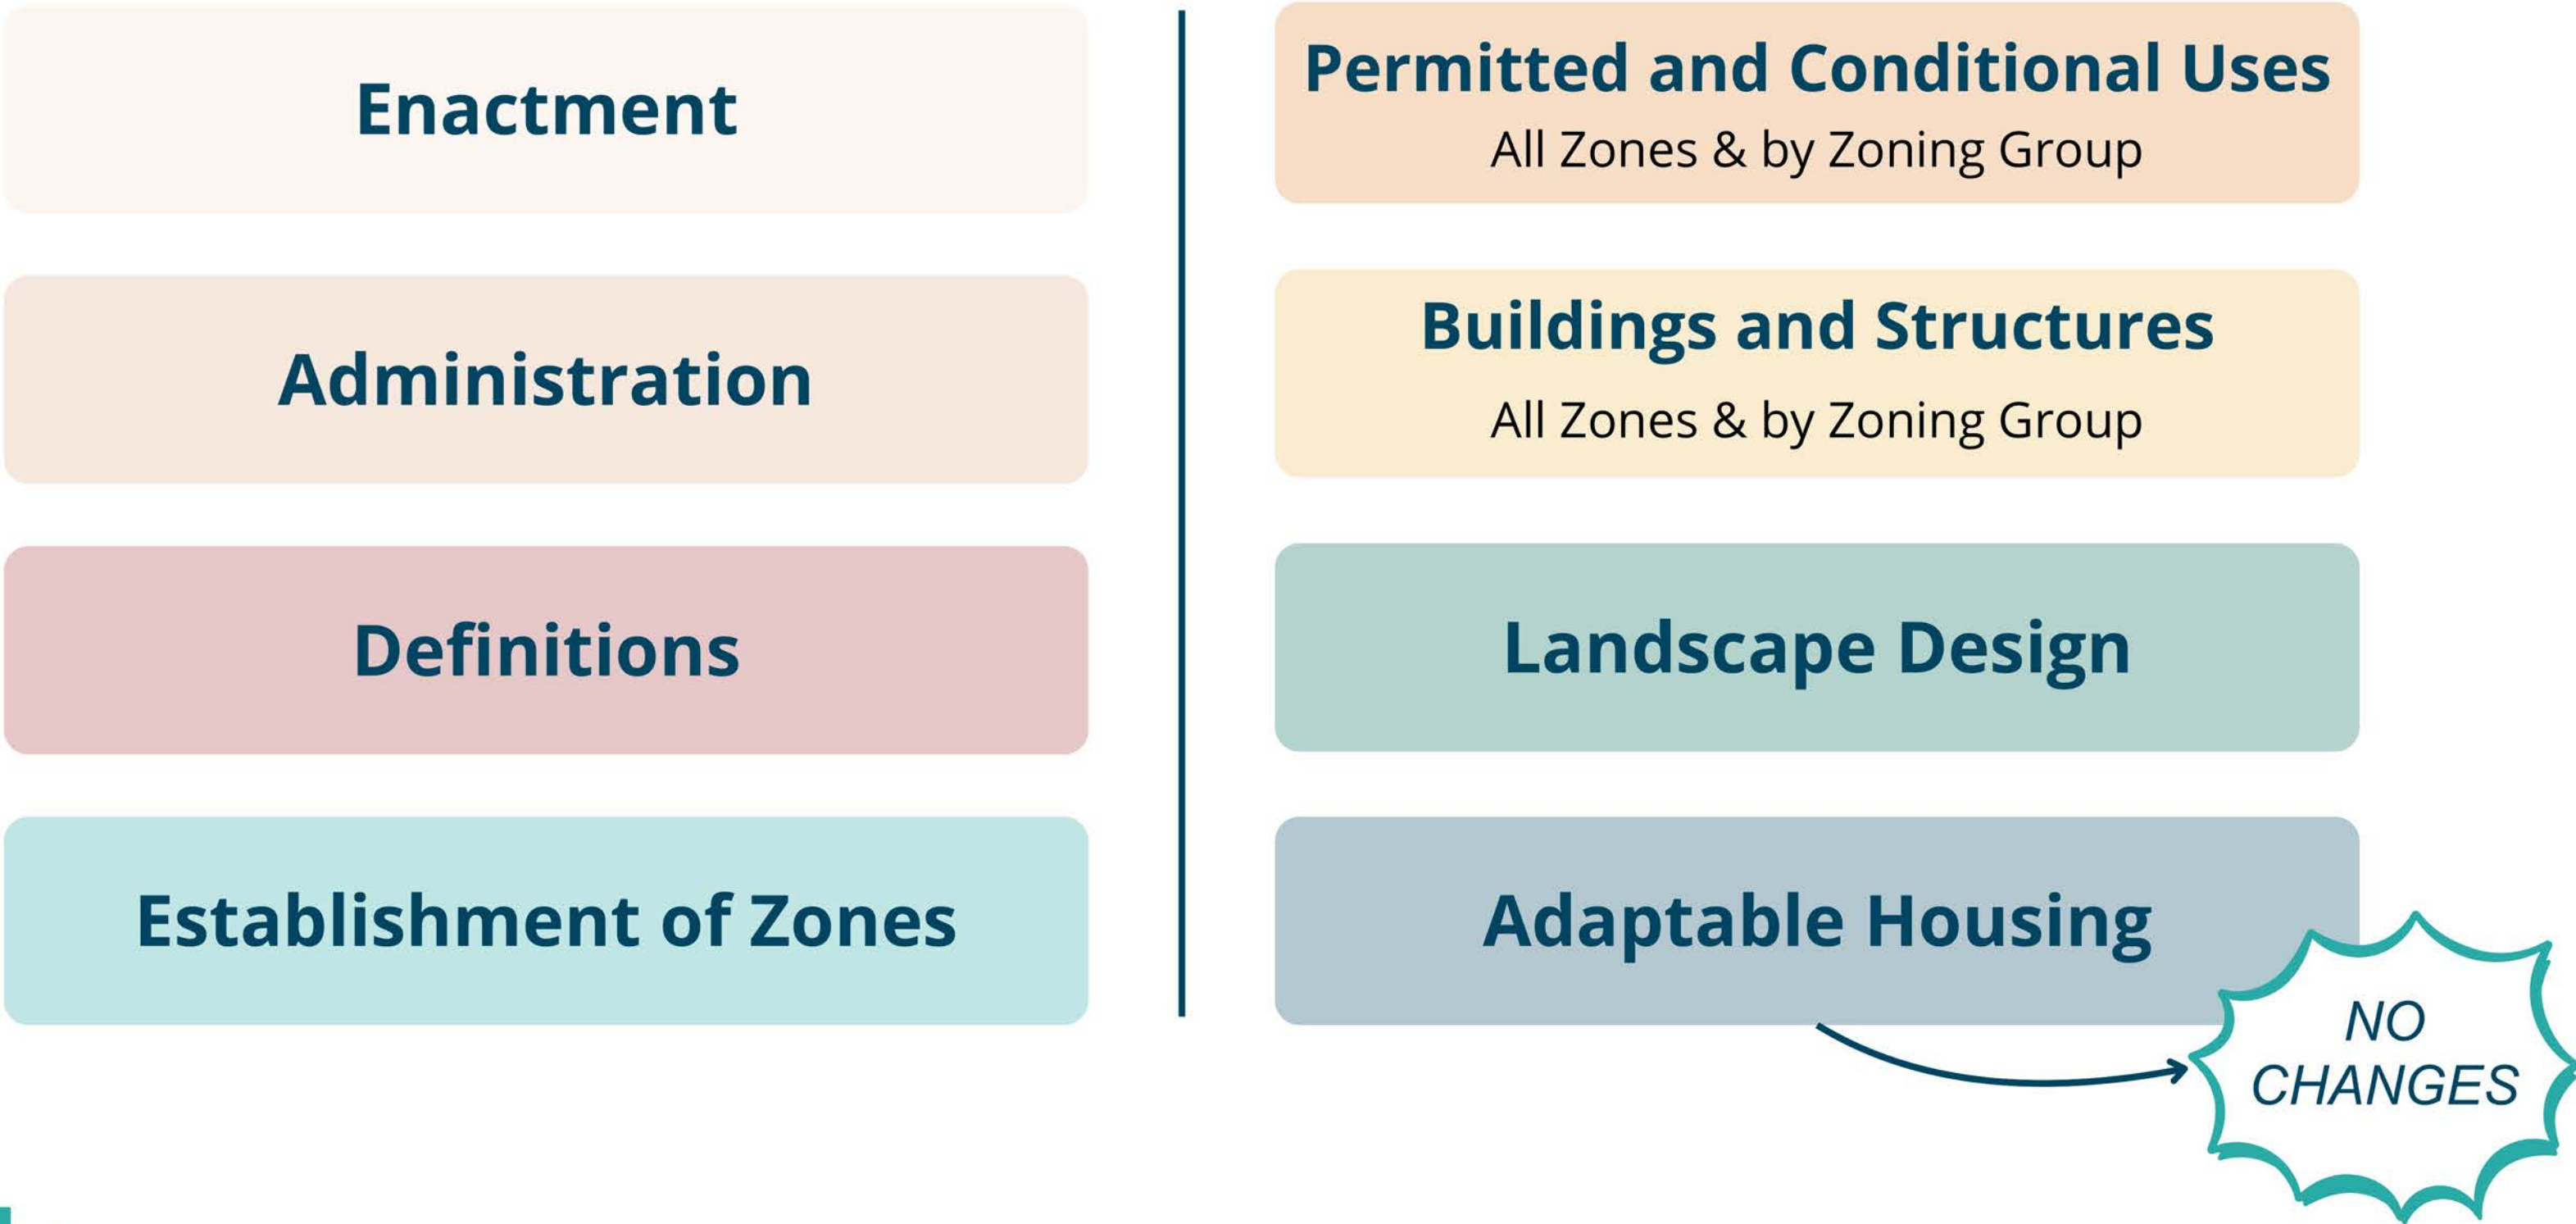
Enactment

Administration

Definitions

Establishment of Zones

Permitted and Conditional Uses
All Zones & by Zoning Group

Buildings and Structures
All Zones & by Zoning Group

Landscape Design

Adaptable Housing

NO CHANGES